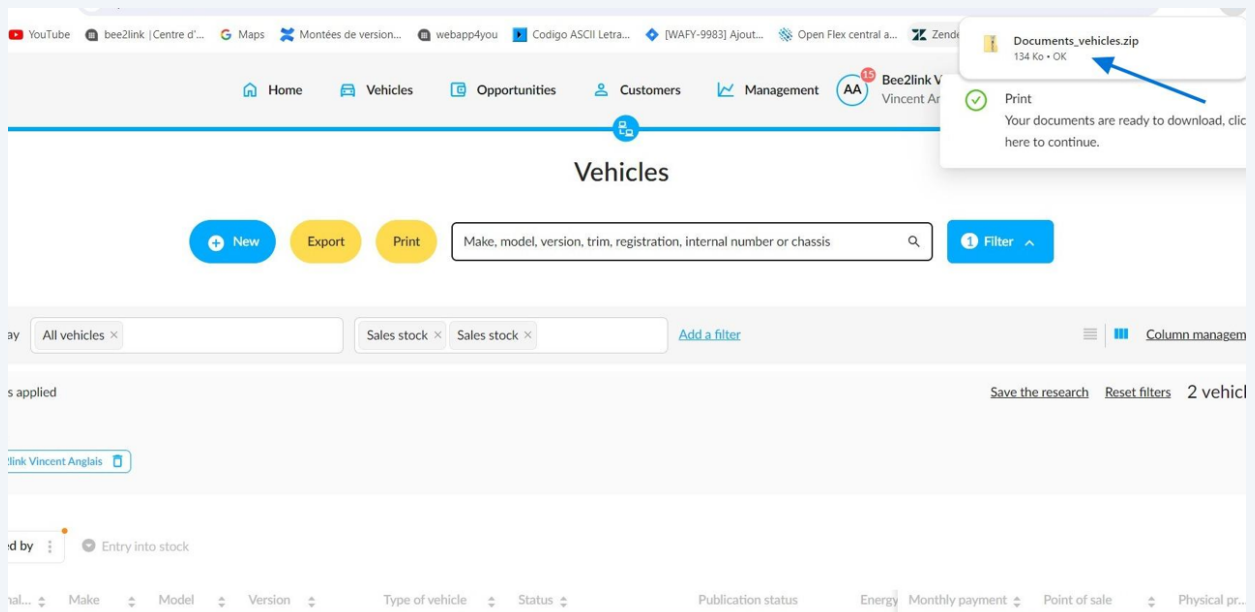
YouTube bee2link |Centre d'... Maps Montées de version... webapp4you Codigo ASCII Letra... [WAFY-9983] Ajout... Open Flex central a... Zende

Documents_vehicles.zip
134 Ko • OK

Print
Your documents are ready to download, clic here to continue.

Home Vehicles Opportunities Customers Management AA 15 Bee2link V Vincent Ar

Vehicles

New Export Print Make, model, version, trim, registration, internal number or chassis 1 Filter

ay All vehicles × Sales stock × Sales stock × Add a filter Column managem

s applied Save the research Reset filters 2 vehicl

2link Vincent Anglais

ed by Entry into stock

nal... Make Model Version Type of vehicle Status Publication status Energy Monthly payment Point of sale Physical pr...